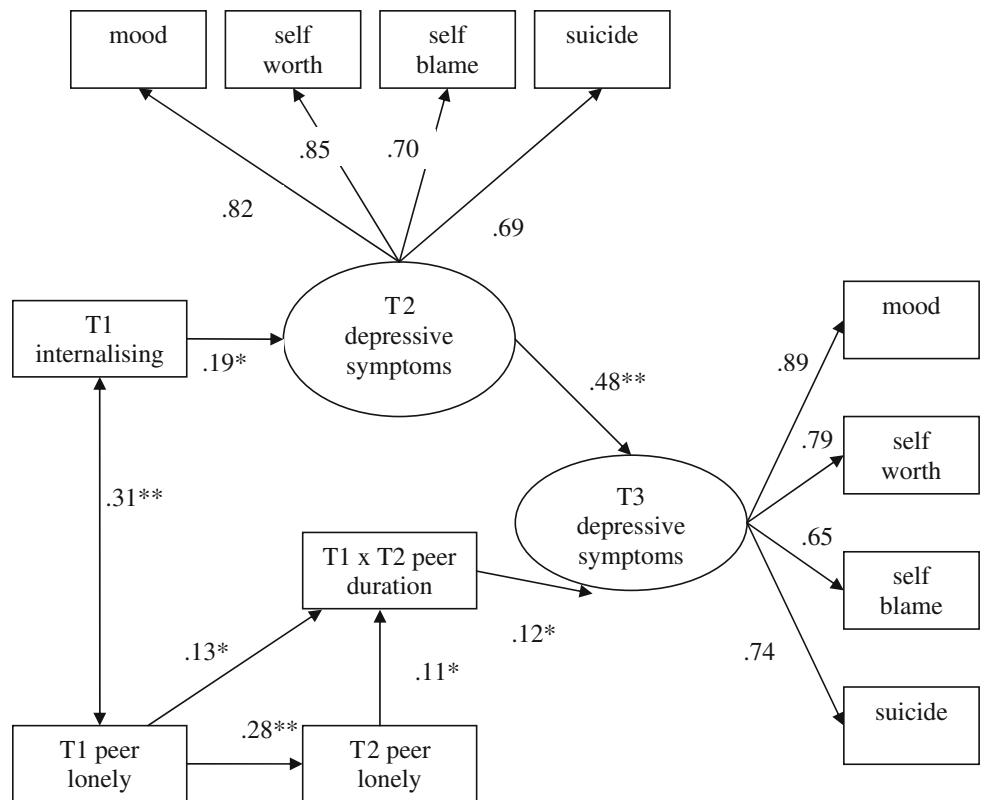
mood

self worth

self blame

suicide

.85

.70

.82

.69

T1 internalising

.19*

T2 depressive symptoms

.48**

mood

.89

.79

self worth

.31**

T3 depressive symptoms

.65

self blame

T1 x T2 peer duration

.12*

.13*

.11*

.74

suicide

.28**

T1 peer lonely

T2 peer lonely